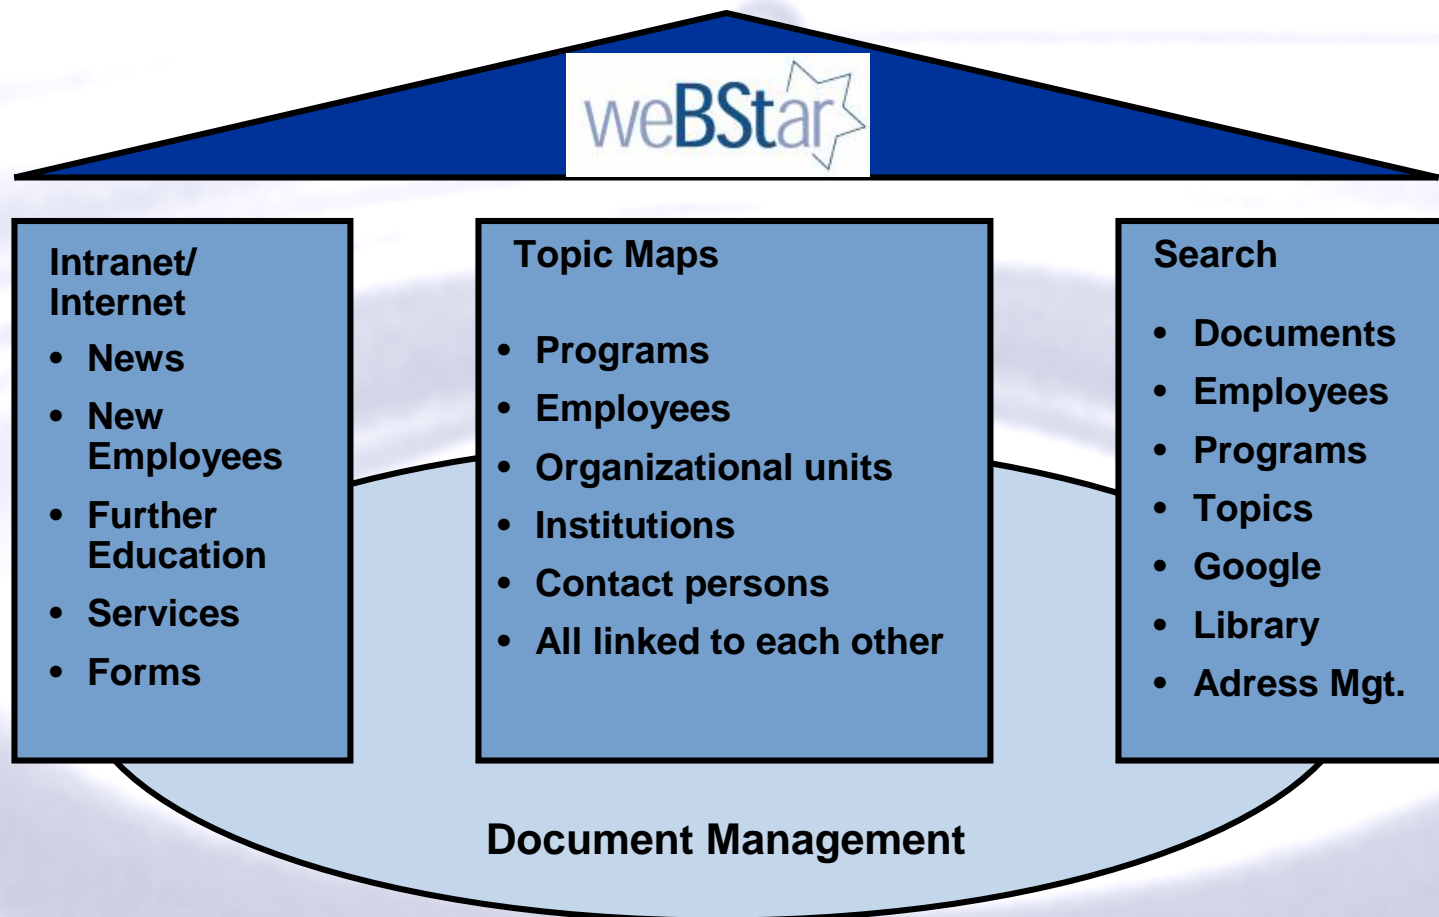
weBStar

Intranet/ Internet
- News
- New Employees
- Further Education
- Services
- Forms

Topic Maps
- Programs
- Employees
- Organizational units
- Institutions
- Contact persons
- All linked to each other

Search
- Documents
- Employees
- Programs
- Topics
- Google
- Library
- Adress Mgt.

Document Management